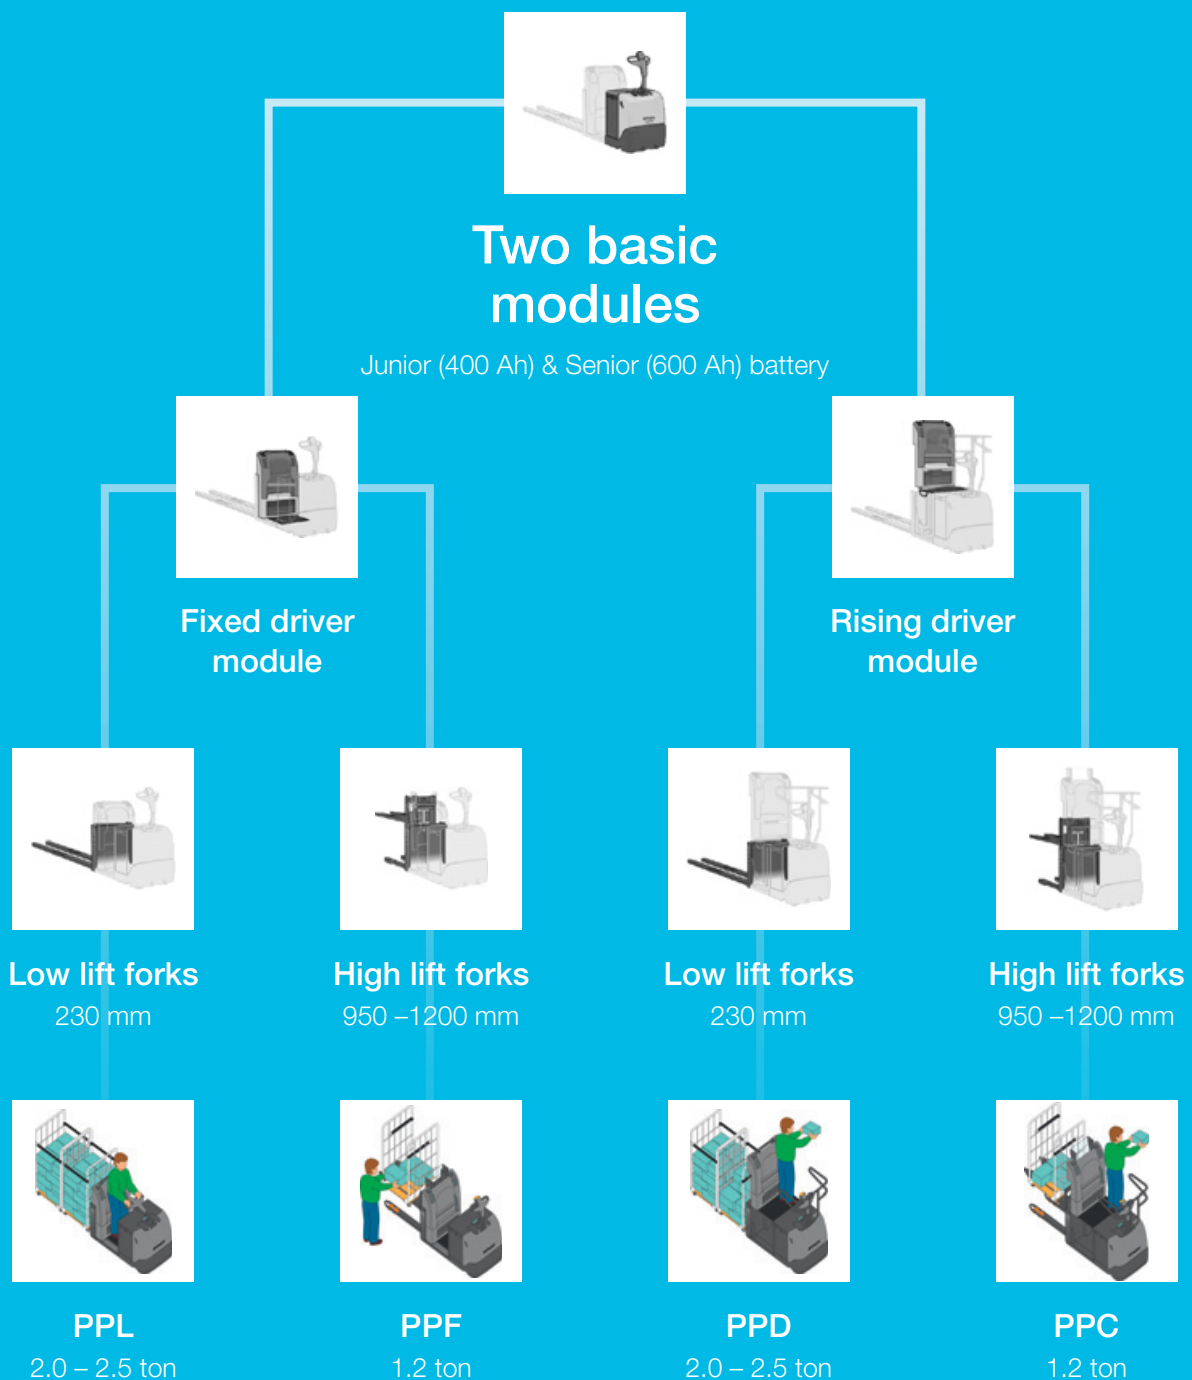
Two basic modules

Junior (400 Ah) & Senior (600 Ah) battery

Fixed driver module

Rising driver module

Low lift forks
230 mm

High lift forks
950 –1200 mm

Low lift forks
230 mm

High lift forks
950 –1200 mm

PPL
2.0 – 2.5 ton

PPF
1.2 ton

PPD
2.0 – 2.5 ton

PPC
1.2 ton